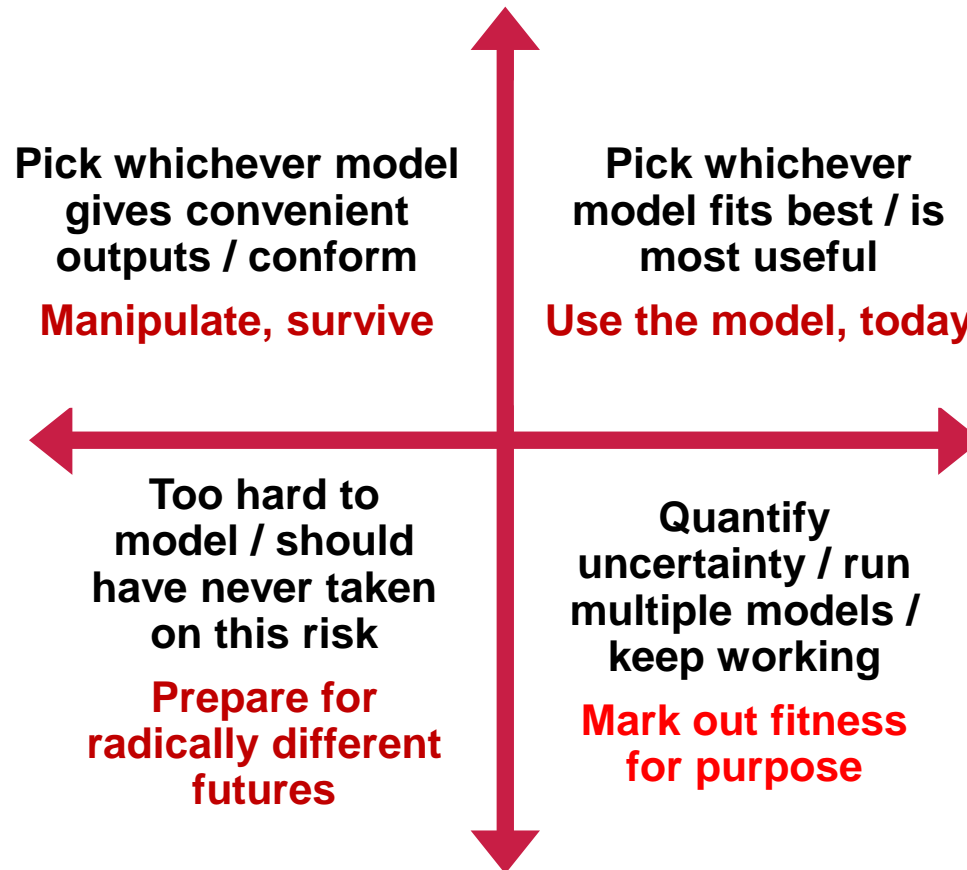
Pick whichever model gives convenient outputs / conform

Manipulate, survive

Pick whichever model fits best / is most useful

Use the model, today

Too hard to model / should have never taken on this risk

Prepare for radically different futures

Quantify uncertainty / run multiple models / keep working

Mark out fitness for purpose